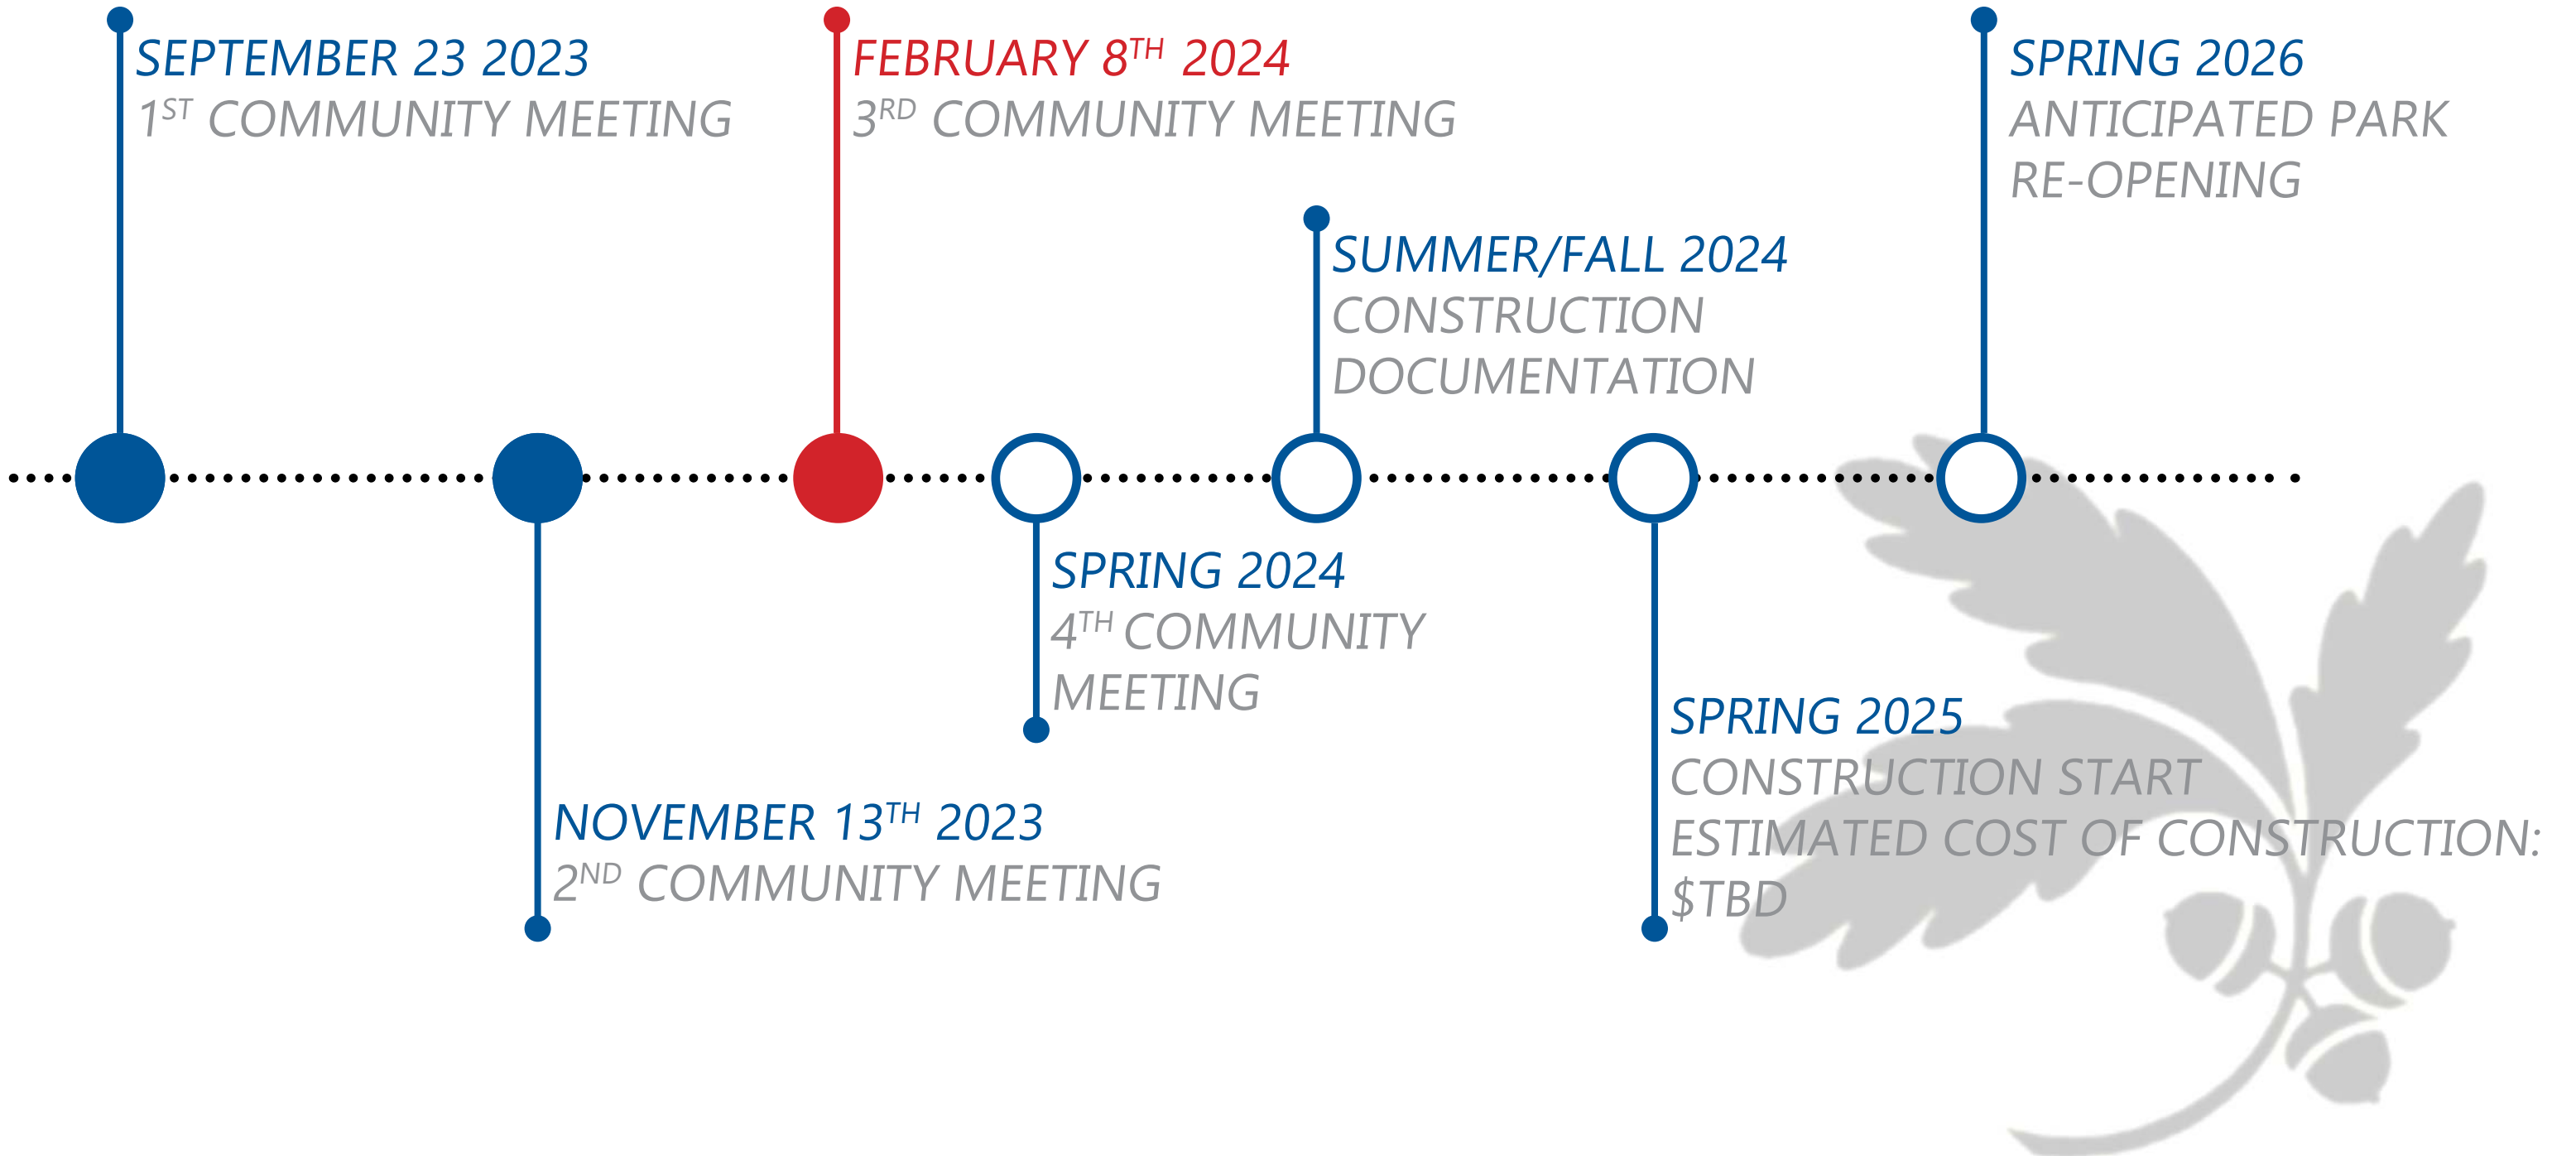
SEPTEMBER 23 2023
1$^{ST}$ COMMUNITY MEETING

FEBRUARY 8$^{TH}$ 2024
3$^{RD}$ COMMUNITY MEETING

SUMMER/FALL 2024
CONSTRUCTION DOCUMENTATION

SPRING 2026
ANTICIPATED PARK RE-OPENING

NOVEMBER 13$^{TH}$ 2023
2$^{ND}$ COMMUNITY MEETING

SPRING 2024
4$^{TH}$ COMMUNITY MEETING

SPRING 2025
CONSTRUCTION START
ESTIMATED COST OF CONSTRUCTION: $TBD